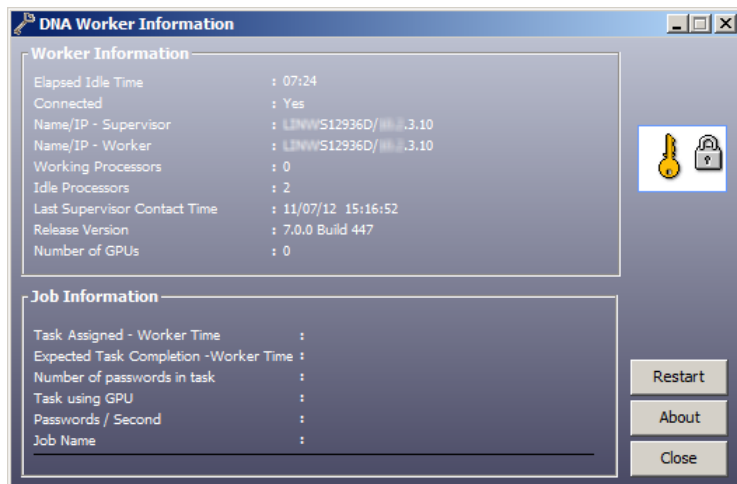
DNA Worker Information

Worker Information

Elapsed Idle Time : 07:24
Connected : Yes
Name/IP - Supervisor : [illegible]S12936D/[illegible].3.10
Name/IP - Worker : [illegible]S12936D/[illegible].3.10
Working Processors : 0
Idle Processors : 2
Last Supervisor Contact Time : 11/07/12 15:16:52
Release Version : 7.0.0 Build 447
Number of GPUs : 0

Job Information

Task Assigned - Worker Time :
Expected Task Completion -Worker Time :
Number of passwords in task :
Task using GPU :
Passwords / Second :
Job Name :

Restart
About
Close